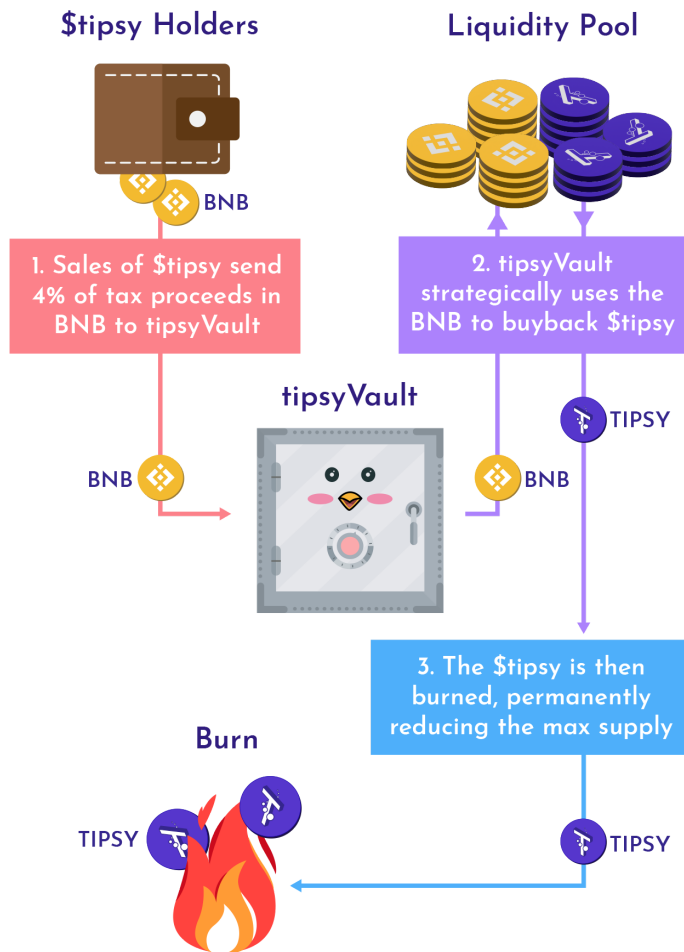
$tipsy Holders

Liquidity Pool

BNB

1. Sales of $tipsy send 4% of tax proceeds in BNB to tipsyVault

2. tipsyVault strategically uses the BNB to buyback $tipsy

tipsyVault

TIPSY

BNB

BNB

3. The $tipsy is then burned, permanently reducing the max supply

Burn

TIPSY

TIPSY